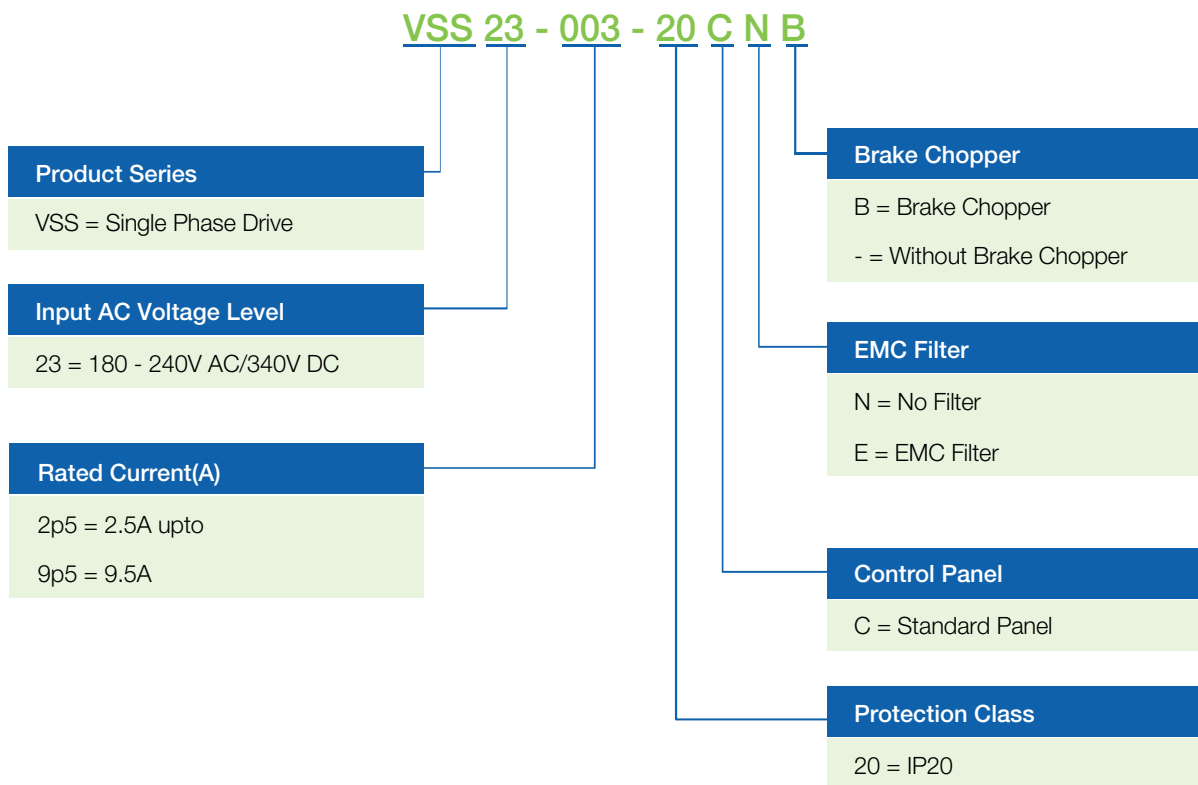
VSS 23 - 003 - 20 C N B

Product Series

VSS = Single Phase Drive

Input AC Voltage Level

23 = 180 - 240V AC/340V DC

Rated Current(A)

2p5 = 2.5A upto

9p5 = 9.5A

Brake Chopper

B = Brake Chopper

- = Without Brake Chopper

EMC Filter

N = No Filter

E = EMC Filter

Control Panel

C = Standard Panel

Protection Class

20 = IP20